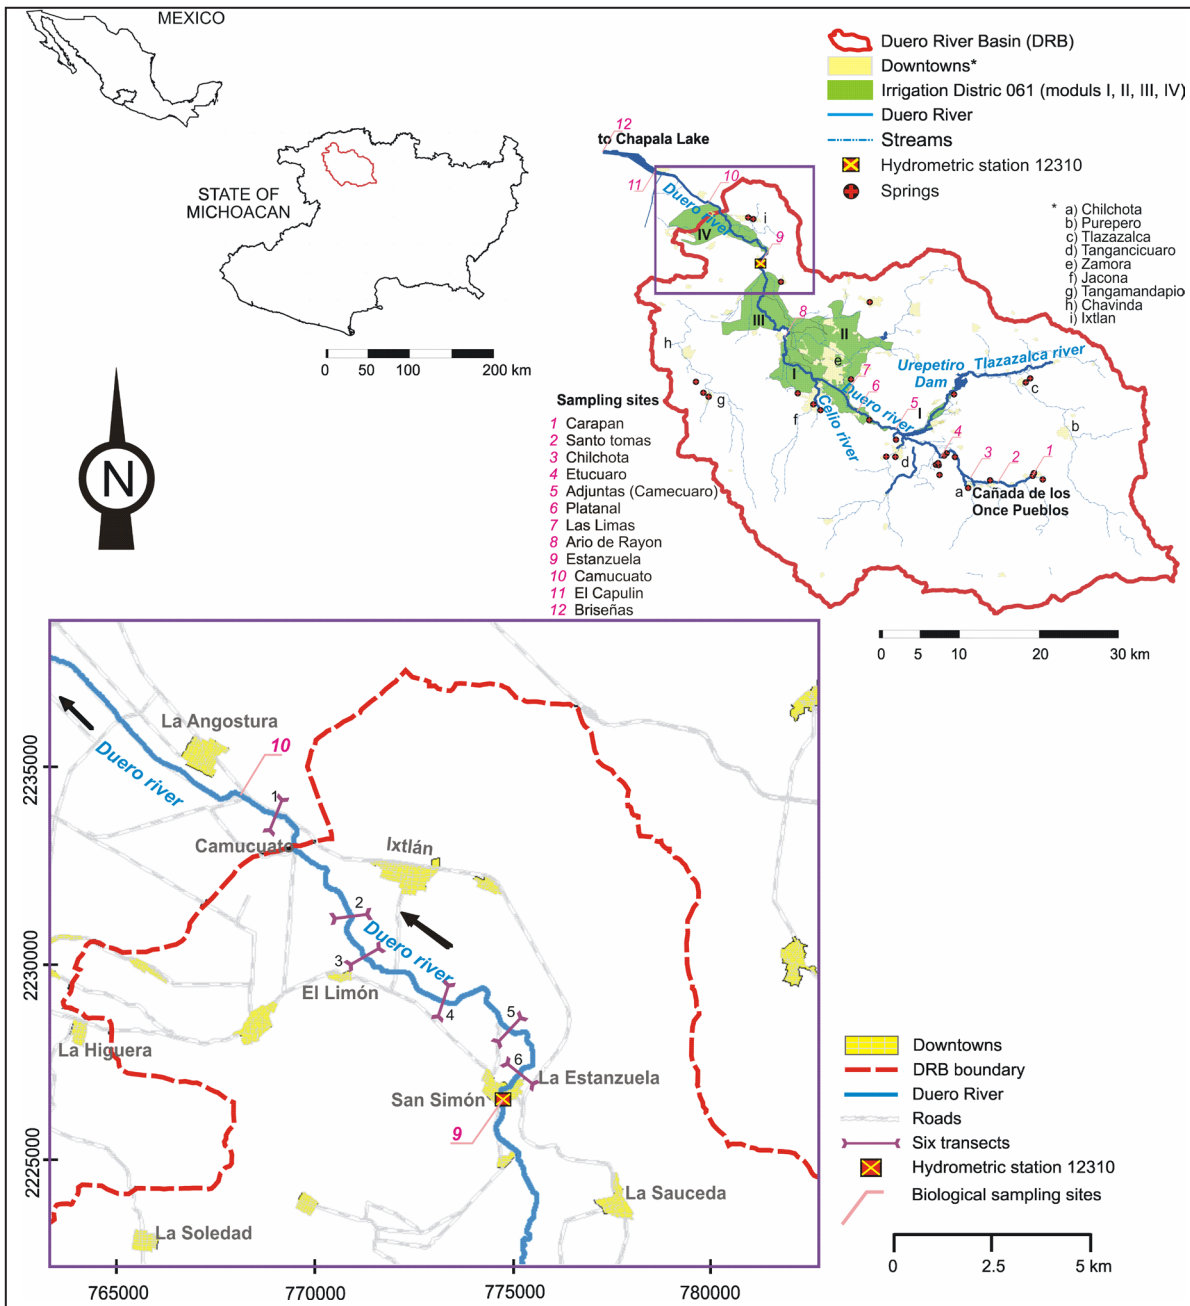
MEXICO

STATE OF MICHOACAN

0 50 100 200 km

N

Duero River Basin (DRB)
Downtowns*
Irrigation Distric 061 (moduls I, II, III, IV)
Duero River
Streams
Hydrometric station 12310
Springs

* a) Chilchota
b) Purepero
c) Tlazazalca
d) Tangancicuaro
e) Zamora
f) Jacona
g) Tangamandapio
h) Chavinda
i) Ixtlan

12 to Chapala Lake
11
10
Duero river
IV
i
9
8
III
II
h
e
g
I
7
6
f
Celio river
Duero river
5
Urepetiro Dam
I
Tlazazalca river
c
b
4
d
3
2
1
a Cañada de los Once Pueblos

Sampling sites
1 Carapan
2 Santo tomas
3 Chilchota
4 Etucuaro
5 Adjuntas (Camecuaro)
6 Platanal
7 Las Limas
8 Ario de Rayon
9 Estanzuela
10 Camucuato
11 El Capulin
12 Briseñas

0 5 10 20 30 km

La Angostura
10
Duero river
1
Camucuato
Ixtlán
2
Duero river
3
El Limón
4
5
La Higuera
6
La Estanzuela
San Simón
9
La Sauceda
La Soledad

2235000
2230000
2225000
765000
770000
775000
780000

Downtowns
DRB boundary
Duero River
Roads
Six transects
Hydrometric station 12310
Biological sampling sites

0 2.5 5 km